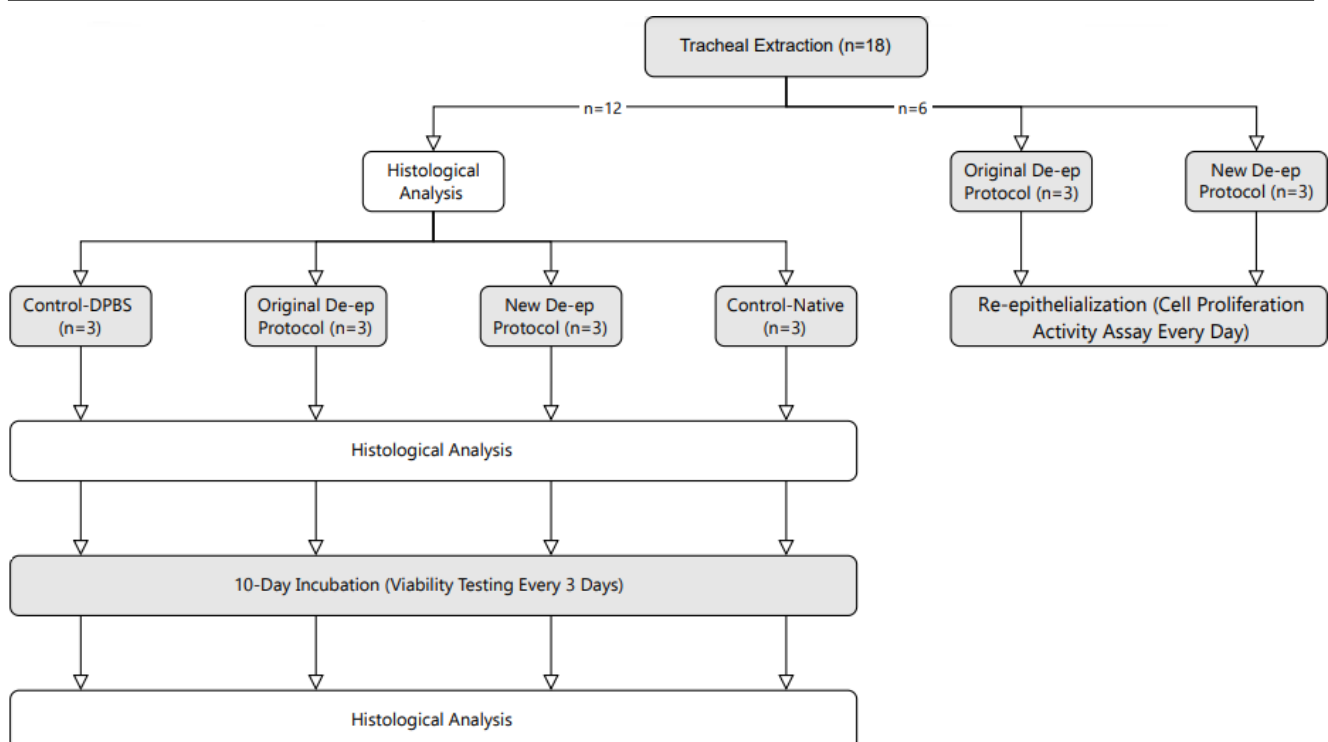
Tracheal Extraction (n=18)

n=12

n=6

Histological Analysis

Original De-ep Protocol (n=3)

New De-ep Protocol (n=3)

Control-DPBS (n=3)

Original De-ep Protocol (n=3)

New De-ep Protocol (n=3)

Control-Native (n=3)

Re-epithelialization (Cell Proliferation Activity Assay Every Day)

Histological Analysis

10-Day Incubation (Viability Testing Every 3 Days)

Histological Analysis